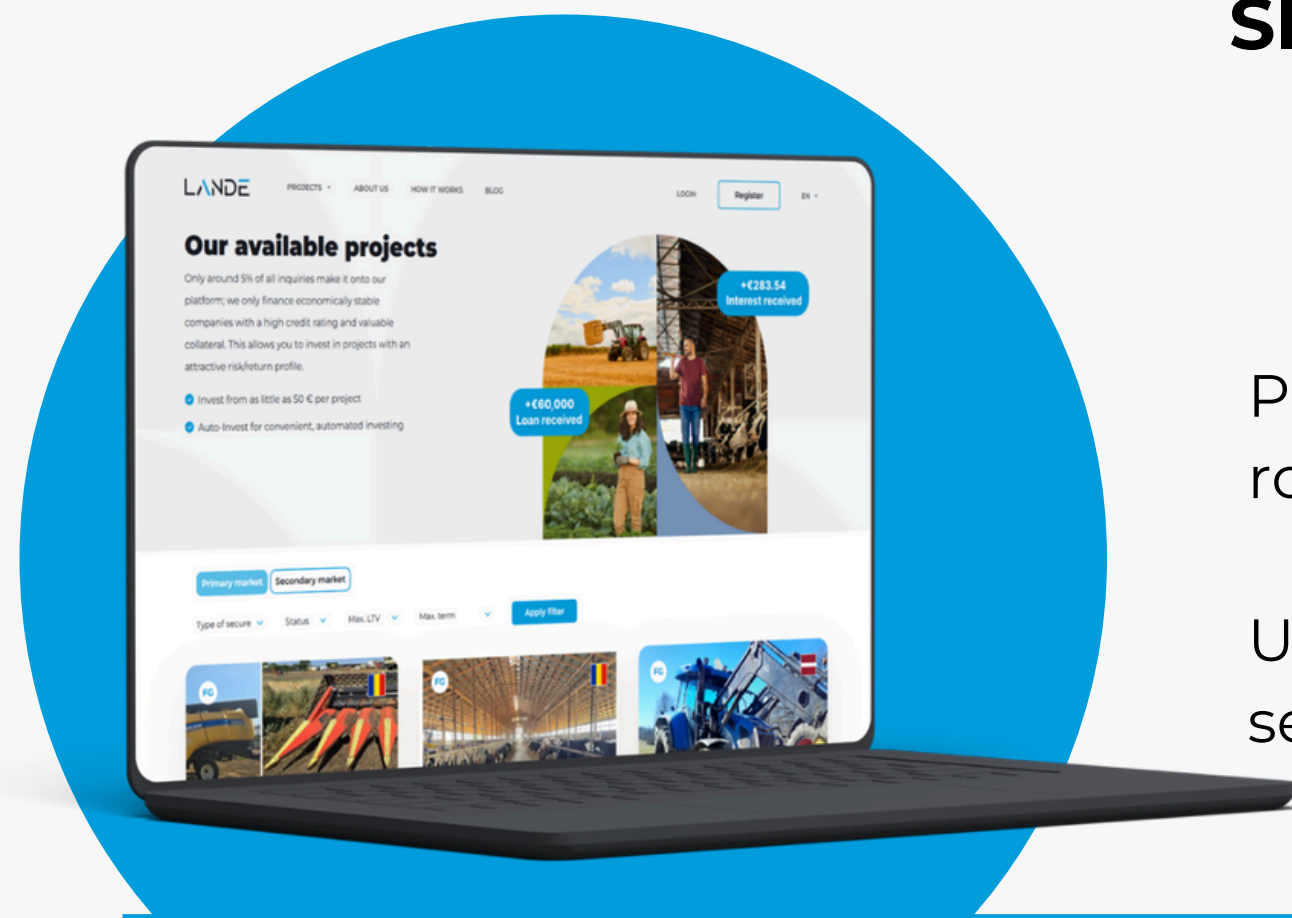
LANDE PROJECTS ABOUT US HOW IT WORKS BLOG LOGIN Register EN

Our available projects

Only around 5% of all inquiries make it onto our platform; we only finance economically stable companies with a high credit rating and valuable collateral. This allows you to invest in projects with an attractive risk/return profile.

Invest from as little as 50 € per project

Auto-Invest for convenient, automated investing

+€283.54 Interest received

+€60,000 Loan received

Primary market Secondary market

Type of secure Status Max. LTV Max. term Apply filter

FG

FG

FG

S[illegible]

P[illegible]
ro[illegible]

U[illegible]
se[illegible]